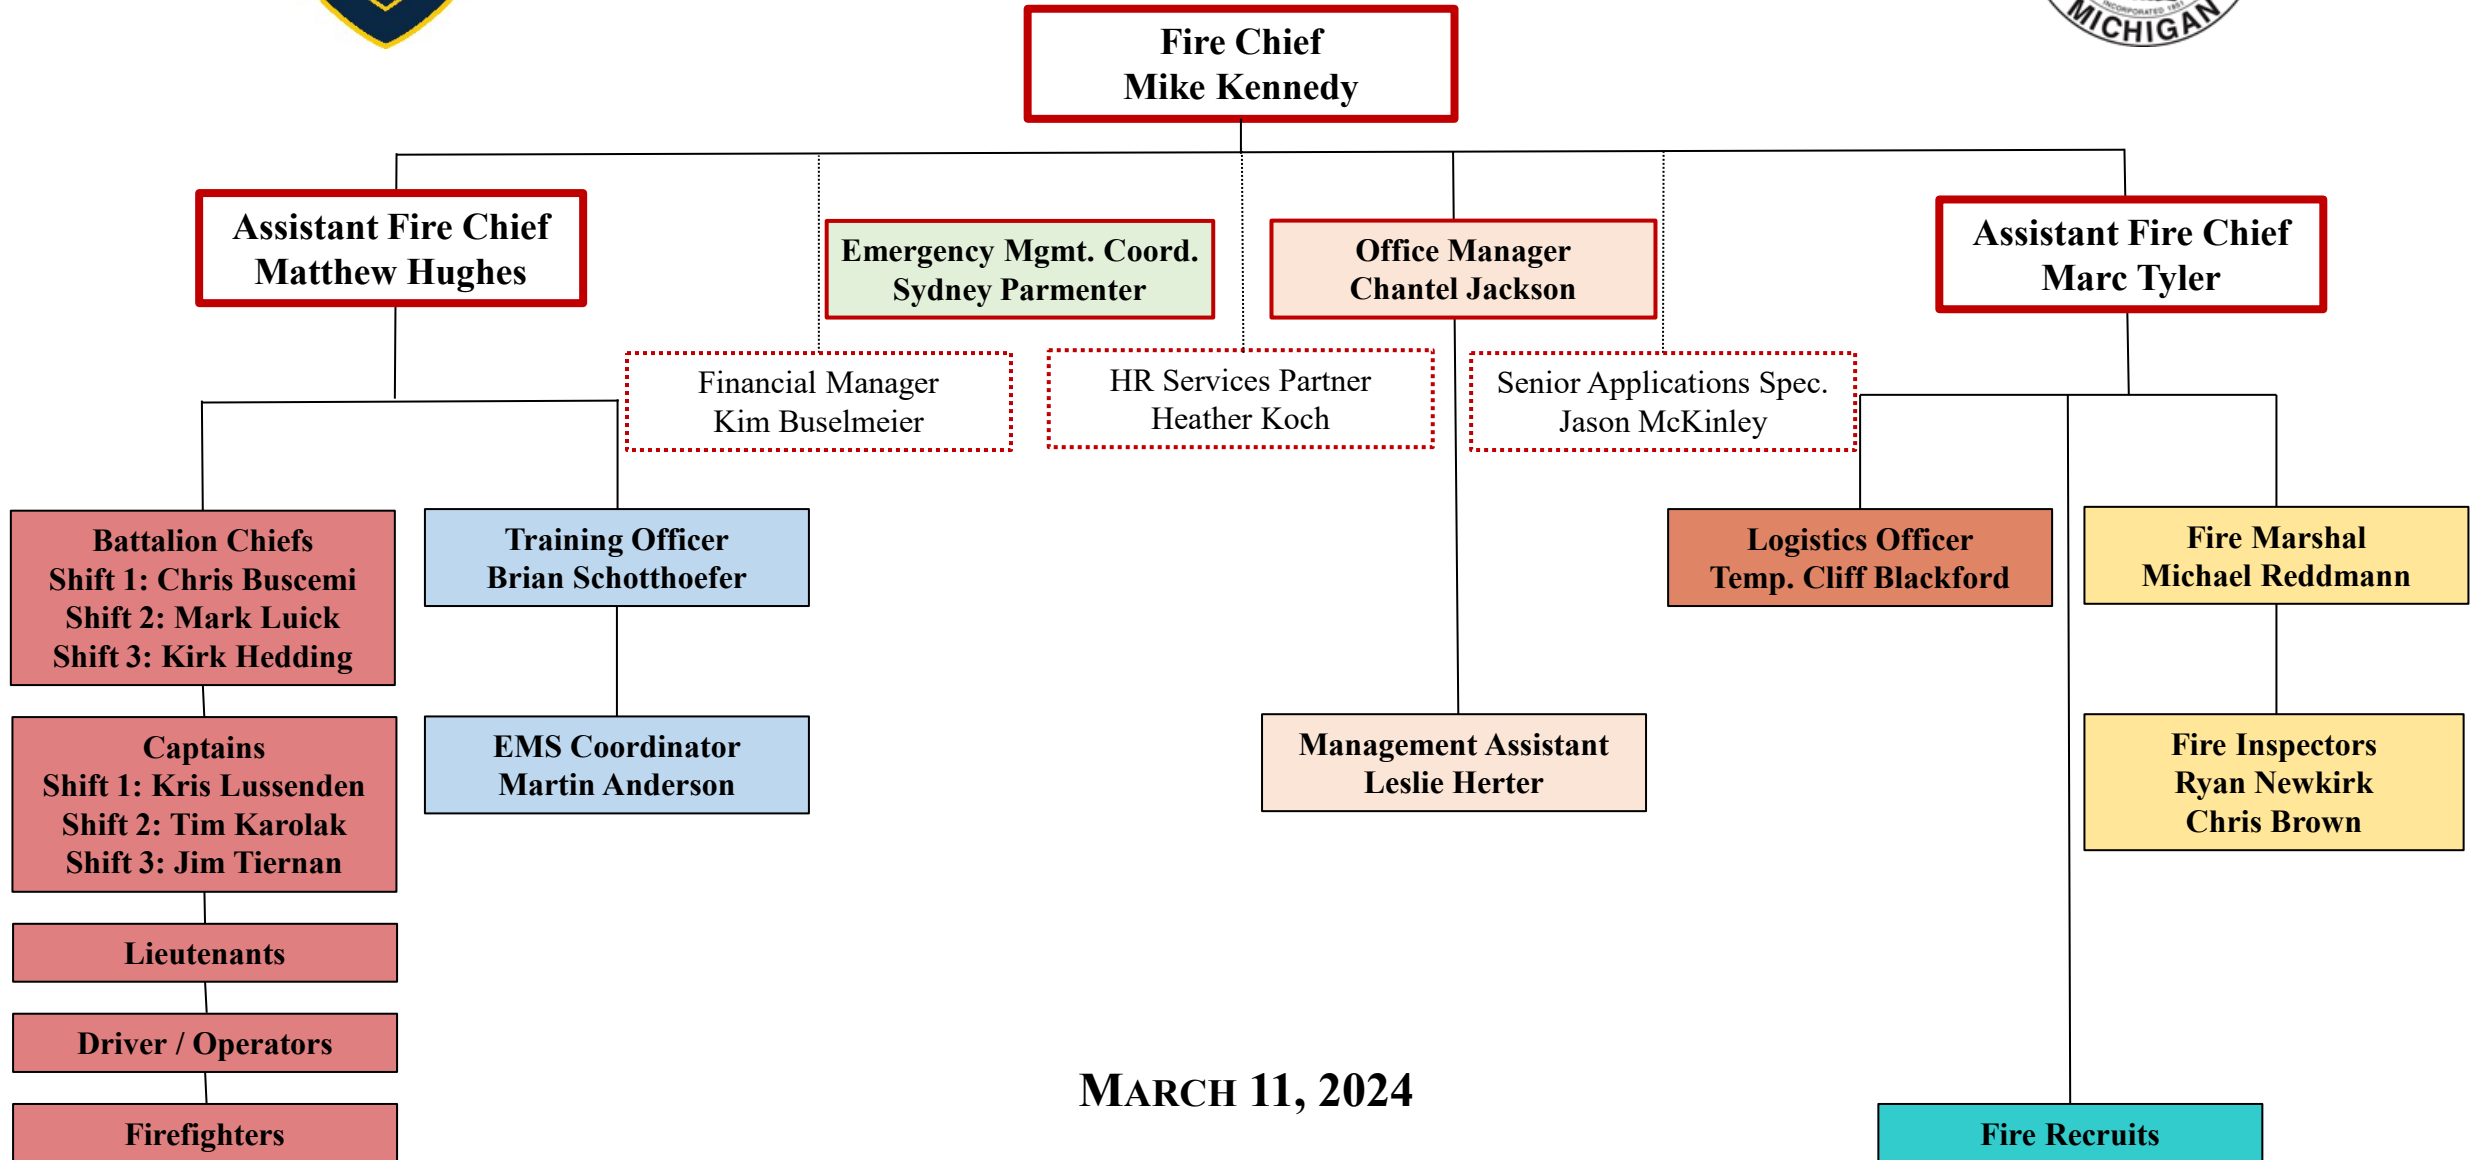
MICHIGAN

Fire Chief
Mike Kennedy

Assistant Fire Chief
Matthew Hughes

Emergency Mgmt. Coord.
Sydney Parmenter

Office Manager
Chantel Jackson

Assistant Fire Chief
Marc Tyler

Financial Manager
Kim Buselmeier

HR Services Partner
Heather Koch

Senior Applications Spec.
Jason McKinley

Battalion Chiefs
Shift 1: Chris Buscemi
Shift 2: Mark Luick
Shift 3: Kirk Hedding

Training Officer
Brian Schotthoefer

Logistics Officer
Temp. Cliff Blackford

Fire Marshal
Michael Reddmann

Captains
Shift 1: Kris Lussenden
Shift 2: Tim Karolak
Shift 3: Jim Tiernan

EMS Coordinator
Martin Anderson

Management Assistant
Leslie Herter

Fire Inspectors
Ryan Newkirk
Chris Brown

Lieutenants

Driver / Operators

Firefighters

March 11, 2024

Fire Recruits